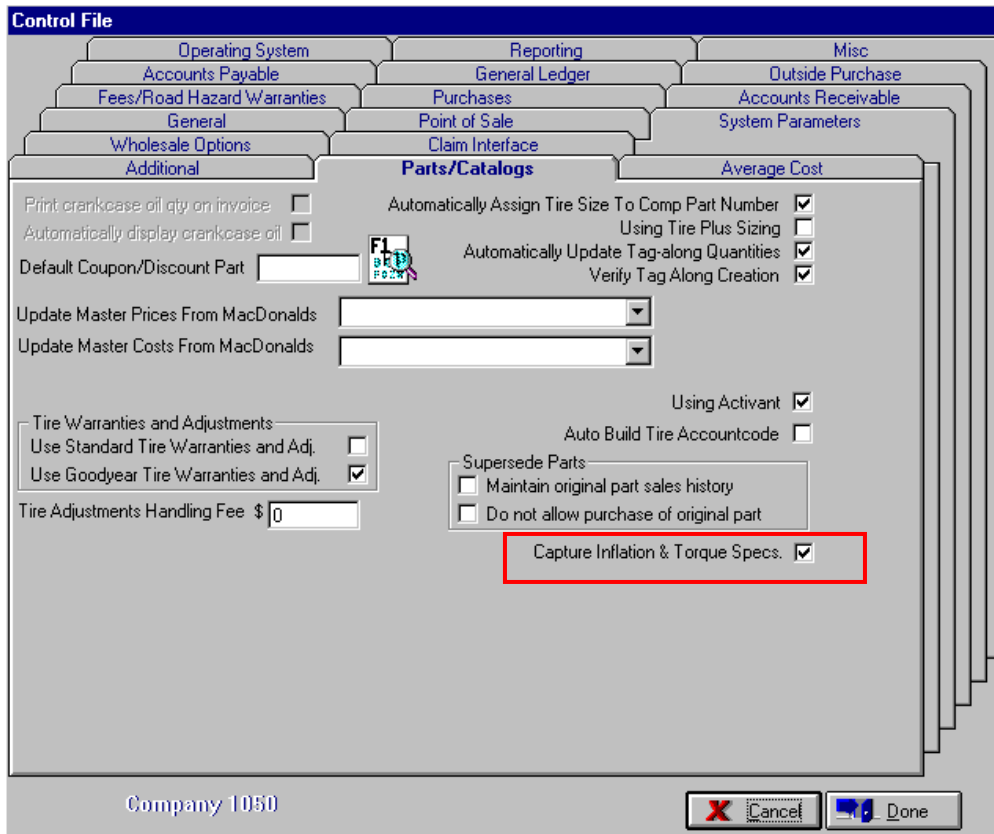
Control File

Operating System
Reporting
Misc
Accounts Payable
General Ledger
Outside Purchase
Fees/Road Hazard Warranties
Purchases
Accounts Receivable
General
Point of Sale
System Parameters
Wholesale Options
Claim Interface
Additional
Parts/Catalogs
Average Cost

Print crankcase oil qty on invoice
Automatically display crankcase oil
Default Coupon/Discount Part

F1

Automatically Assign Tire Size To Comp Part Number
Using Tire Plus Sizing
Automatically Update Tag-along Quantities
Verify Tag Along Creation

Update Master Prices From MacDonalds
Update Master Costs From MacDonalds

Using Activant
Auto Build Tire Accountcode

Tire Warranties and Adjustments
Use Standard Tire Warranties and Adj.
Use Goodyear Tire Warranties and Adj.

Supersede Parts
Maintain original part sales history
Do not allow purchase of original part

Tire Adjustments Handling Fee $ 0

Capture Inflation & Torque Specs.

Company 1050

Cancel
Done